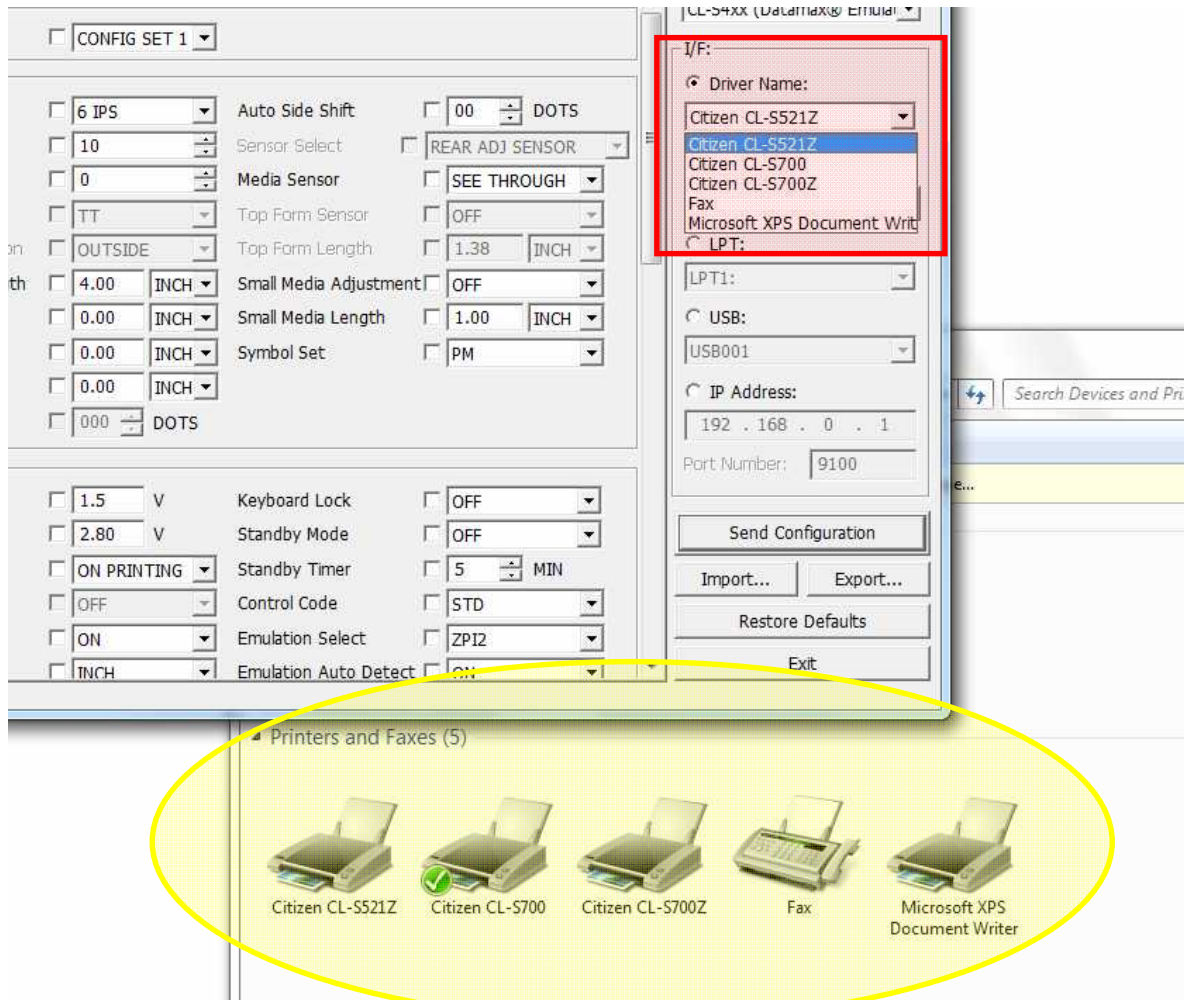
CL-S4xx (Datamax® Emulat

CONFIG SET 1

6 IPS
Auto Side Shift
00 DOTS
10
Sensor Select
REAR ADJ SENSOR
0
Media Sensor
SEE THROUGH
TT
Top Form Sensor
OFF
on
OUTSIDE
Top Form Length
1.38 INCH
th
4.00 INCH
Small Media Adjustment
OFF
0.00 INCH
Small Media Length
1.00 INCH
0.00 INCH
Symbol Set
PM
0.00 INCH
000 DOTS

1.5 V
Keyboard Lock
OFF
2.80 V
Standby Mode
OFF
ON PRINTING
Standby Timer
5 MIN
OFF
Control Code
STD
ON
Emulation Select
ZPI2
INCH
Emulation Auto Detect
ON

I/F:
Driver Name:
Citizen CL-S521Z
Citizen CL-S521Z
Citizen CL-S700
Citizen CL-S700Z
Fax
Microsoft XPS Document Writ
LPT:
LPT1:
USB:
USB001
IP Address:
192 . 168 . 0 . 1
Port Number: 9100
Send Configuration
Import...
Export...
Restore Defaults
Exit

Search Devices and Pri
e...

Printers and Faxes (5)
Citizen CL-S521Z
Citizen CL-S700
Citizen CL-S700Z
Fax
Microsoft XPS Document Writer